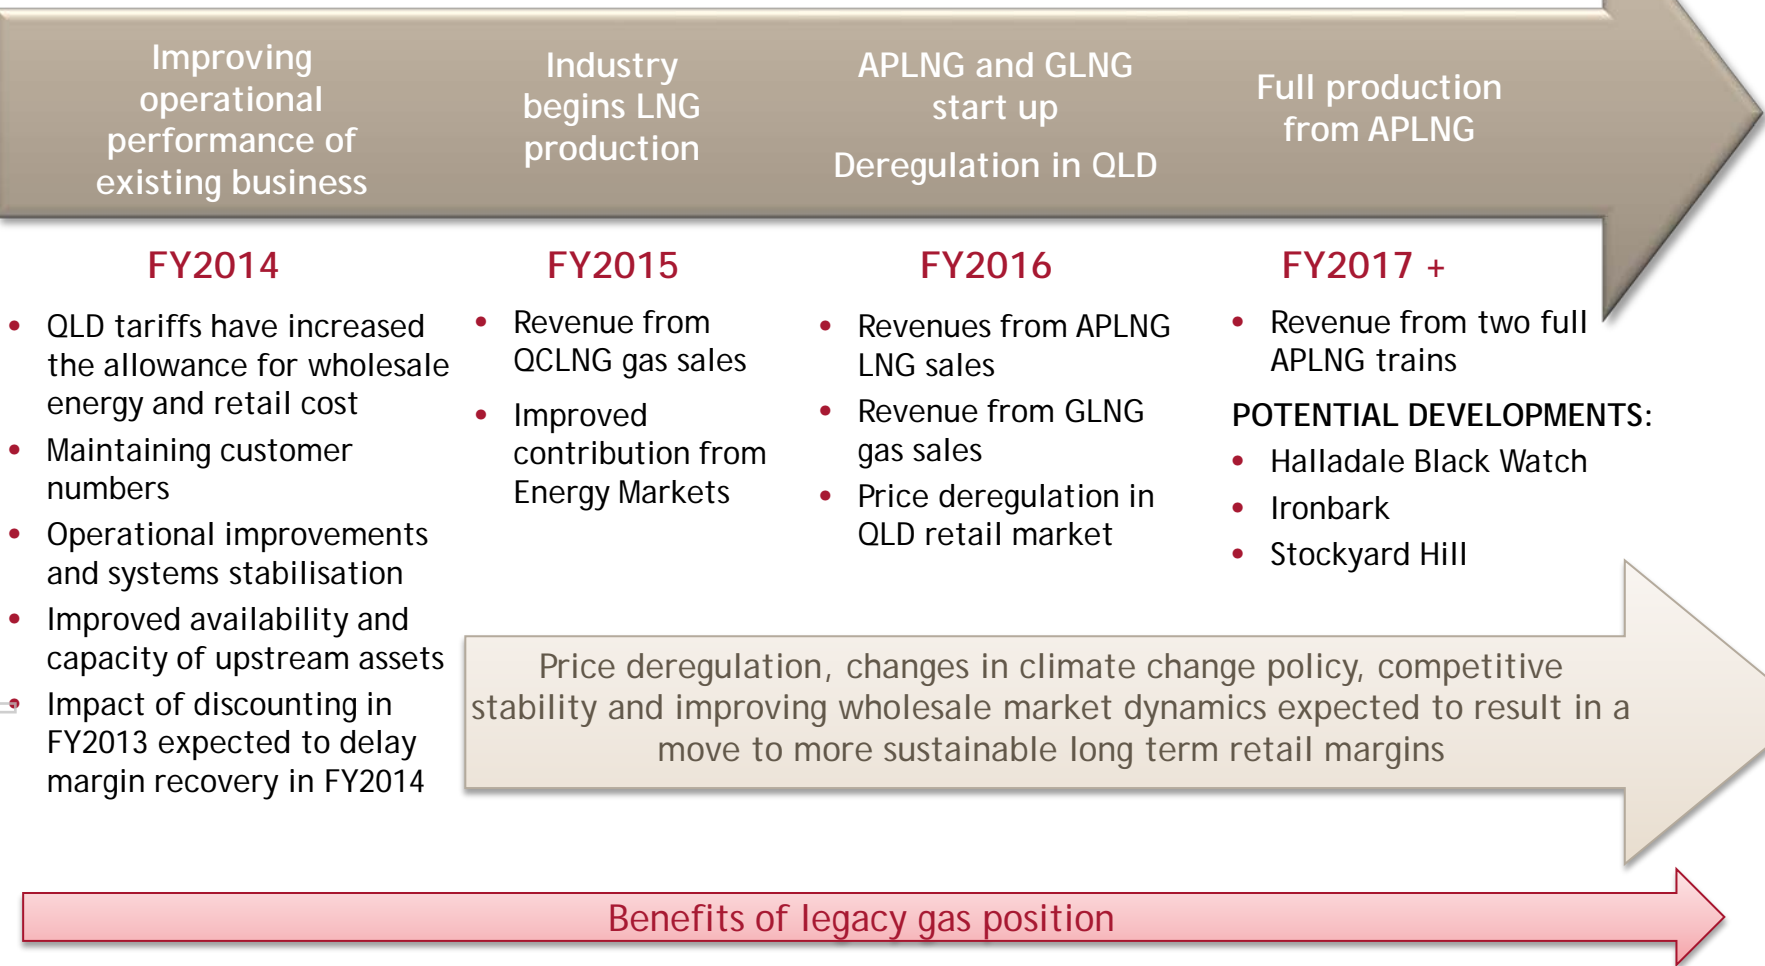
Improving operational performance of existing business

Industry begins LNG production

APLNG and GLNG start up

Deregulation in QLD

Full production from APLNG

FY2014

- QLD tariffs have increased the allowance for wholesale energy and retail cost
- Maintaining customer numbers
- Operational improvements and systems stabilisation
- Improved availability and capacity of upstream assets
- Impact of discounting in FY2013 expected to delay margin recovery in FY2014

FY2015

- Revenue from QCLNG gas sales
- Improved contribution from Energy Markets

FY2016

- Revenues from APLNG LNG sales
- Revenue from GLNG gas sales
- Price deregulation in QLD retail market

FY2017 +

- Revenue from two full APLNG trains

POTENTIAL DEVELOPMENTS:

- Halladale Black Watch
- Ironbark
- Stockyard Hill

Price deregulation, changes in climate change policy, competitive stability and improving wholesale market dynamics expected to result in a move to more sustainable long term retail margins

Benefits of legacy gas position